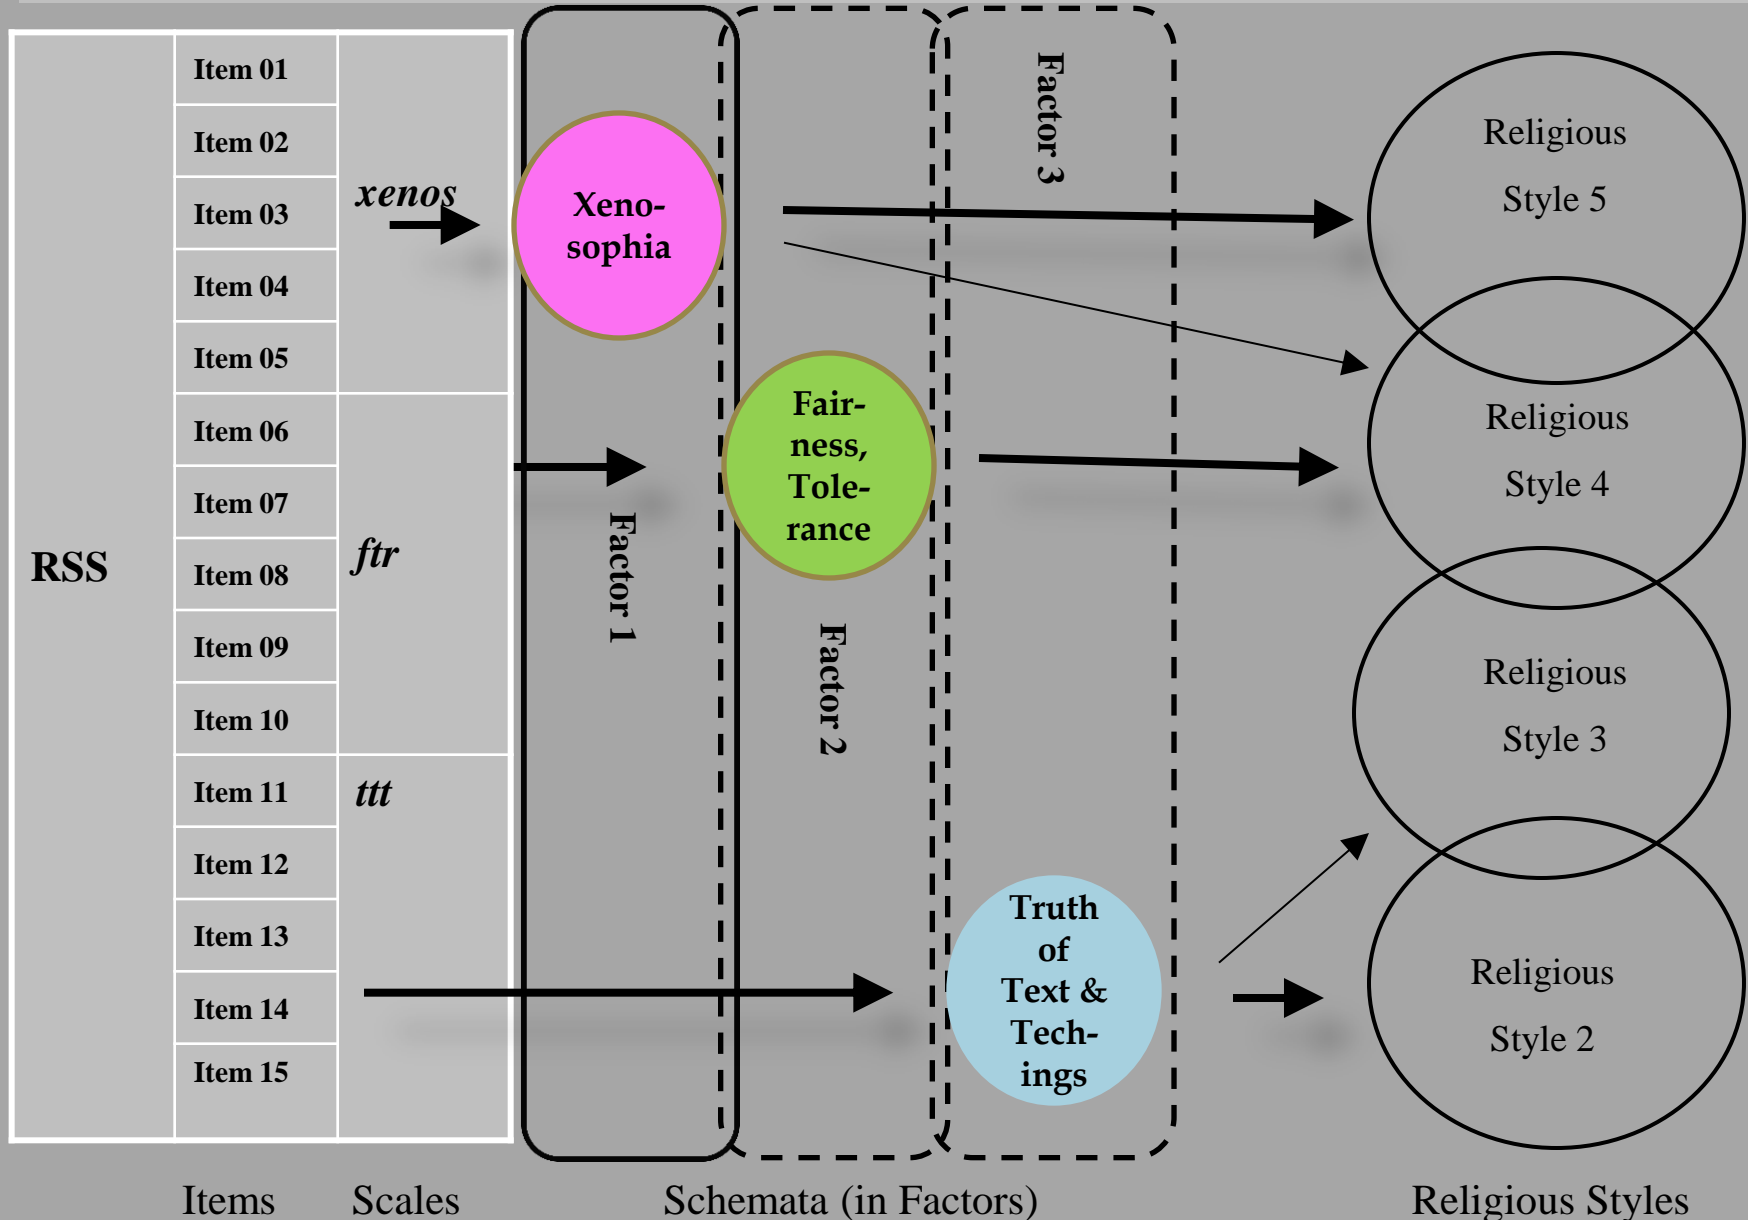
RSS

Item 01
Item 02
Item 03
Item 04
Item 05
Item 06
Item 07
Item 08
Item 09
Item 10
Item 11
Item 12
Item 13
Item 14
Item 15

xenos
ftr
ttt

Factor 3

Xenosophia

Factor 1

Fairness, Tolerance

Factor 2

Truth of Text & Techings

Religious Style 5

Religious Style 4

Religious Style 3

Religious Style 2

Items Scales Schemata (in Factors) Religious Styles